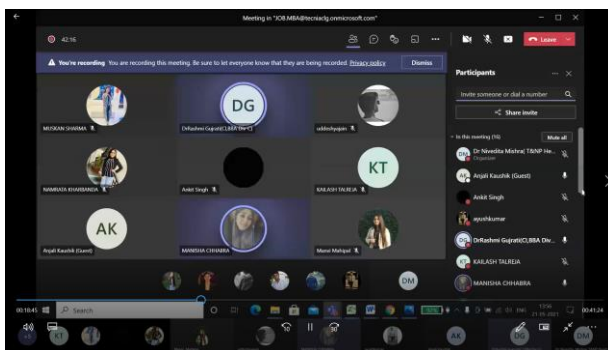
Meeting in "IOB.MBA@tecniaclg.onmicrosoft.com"

42:16

Leave

You're recording You are recording this meeting. Be sure to let everyone know that they are being recorded. Privacy policy

Dismiss

Participants

Invite someone or dial a number

Share invite

In this meeting (16)

Mute all

Dr Nivedita Mishra( T&NP He...
Organizer

Anjali Kaushik (Guest)

Ankit Singh

ayushkumar

DrRashmi Gujrati(CLBBA Div...

KAILASH TALREJA

MANISHA CHHABRA

DG

MUSKAN SHARMA

DrRashmi Gujrati(CLBBA Div-C)

siddeshyajan

NAMRATA KHARBANDA

Ankit Singh

KT

KAILASH TALREJA

AK

Anjali Kaushik (Guest)

MANISHA CHHABRA

Mansi Mahipal

DM

00:18:45

Search

00:41:24

AK

DG

DM